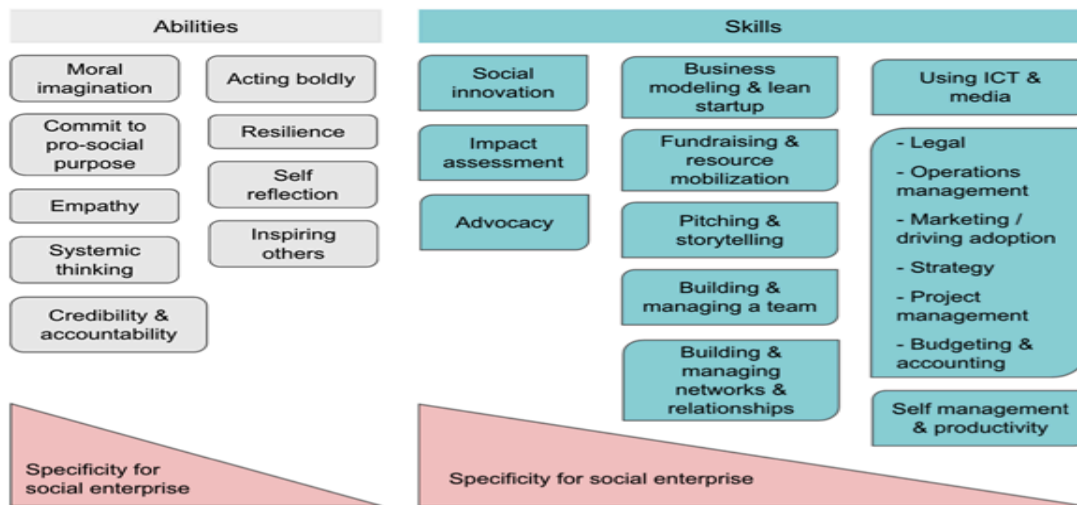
Abilities

Moral imagination

Acting boldly

Commit to pro-social purpose

Resilience

Self reflection

Empathy

Systemic thinking

Inspiring others

Credibility & accountability

Specificity for social enterprise

Skills

Social innovation

Impact assessment

Advocacy

Business modeling & lean startup

Fundraising & resource mobilization

Pitching & storytelling

Building & managing a team

Building & managing networks & relationships

Using ICT & media

- Legal
- Operations management
- Marketing / driving adoption
- Strategy
- Project management
- Budgeting & accounting

Self management & productivity

Specificity for social enterprise